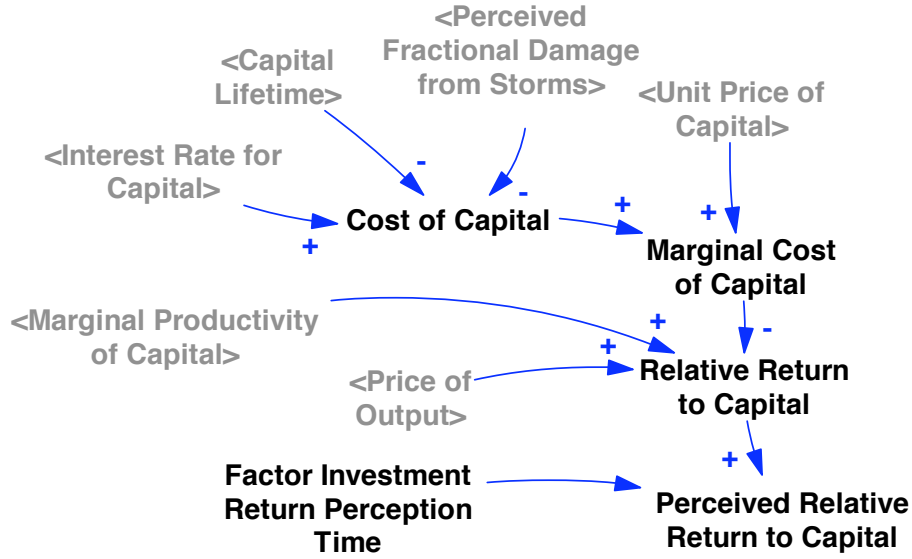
<Perceived Fractional Damage from Storms>

<Capital Lifetime>

<Unit Price of Capital>

<Interest Rate for Capital>

-

-

+

+

+

Cost of Capital

Marginal Cost of Capital

<Marginal Productivity of Capital>

+

-

+

<Price of Output>

Relative Return to Capital

+

Factor Investment Return Perception Time

Perceived Relative Return to Capital